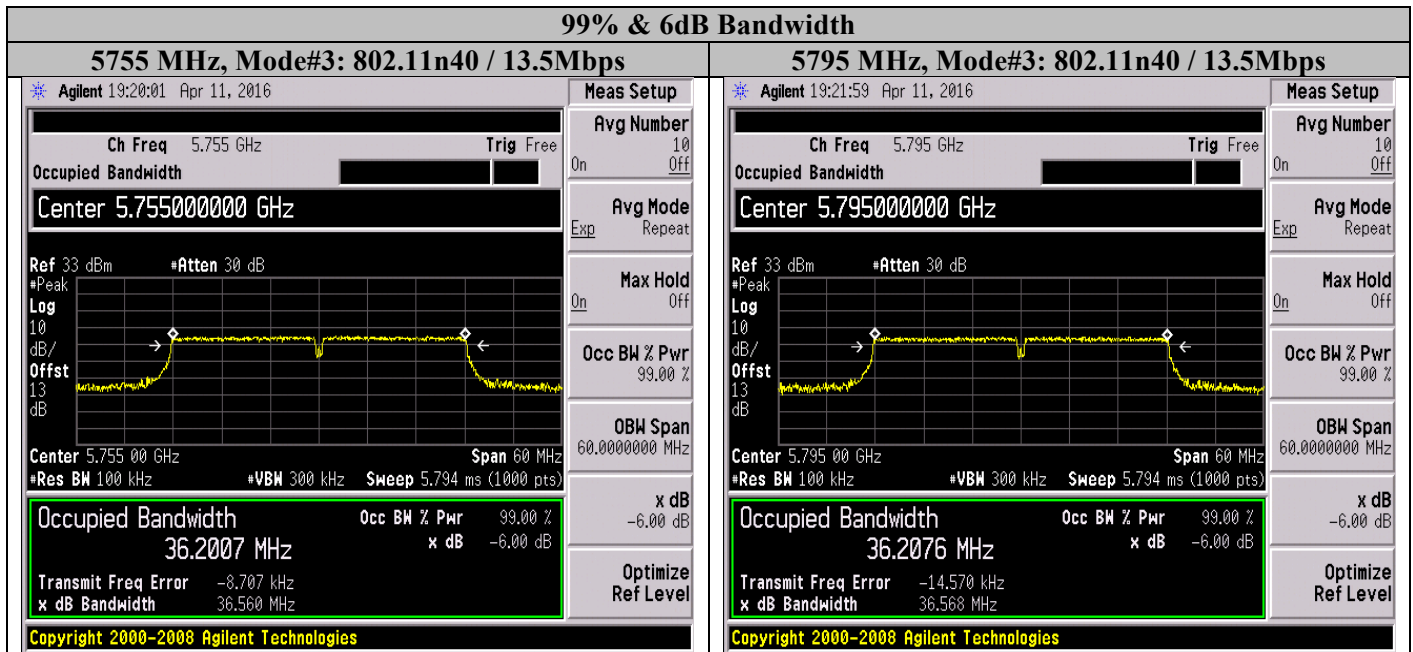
99% & 6dB Bandwidth

| 5755 MHz, Mode#3: 802.11n40 / 13.5Mbps | 5795 MHz, Mode#3: 802.11n40 / 13.5Mbps |
|---|---|

Agilent 19:20:01 Apr 11, 2016

Meas Setup

Ch Freq 5.755 GHz Trig Free

Occupied Bandwidth

Center 5.755000000 GHz

Ref 33 dBm #Atten 30 dB

#Peak
Log
10
dB/
Offst
13
dB

Center 5.755 00 GHz Span 60 MHz
#Res BW 100 kHz #VBW 300 kHz Sweep 5.794 ms (1000 pts)

Occupied Bandwidth
36.2007 MHz

Occ BW % Pwr 99.00 %
x dB -6.00 dB

Transmit Freq Error -8.707 kHz
x dB Bandwidth 36.560 MHz

Avg Number
10
On Off

Avg Mode
Exp Repeat

Max Hold
On Off

Occ BW % Pwr
99.00 %

OBW Span
60.0000000 MHz

x dB
-6.00 dB

Optimize
Ref Level

Copyright 2000-2008 Agilent Technologies

Agilent 19:21:59 Apr 11, 2016

Meas Setup

Ch Freq 5.795 GHz Trig Free

Occupied Bandwidth

Center 5.795000000 GHz

Ref 33 dBm #Atten 30 dB

#Peak
Log
10
dB/
Offst
13
dB

Center 5.795 00 GHz Span 60 MHz
#Res BW 100 kHz #VBW 300 kHz Sweep 5.794 ms (1000 pts)

Occupied Bandwidth
36.2076 MHz

Occ BW % Pwr 99.00 %
x dB -6.00 dB

Transmit Freq Error -14.570 kHz
x dB Bandwidth 36.568 MHz

Avg Number
10
On Off

Avg Mode
Exp Repeat

Max Hold
On Off

Occ BW % Pwr
99.00 %

OBW Span
60.0000000 MHz

x dB
-6.00 dB

Optimize
Ref Level

Copyright 2000-2008 Agilent Technologies